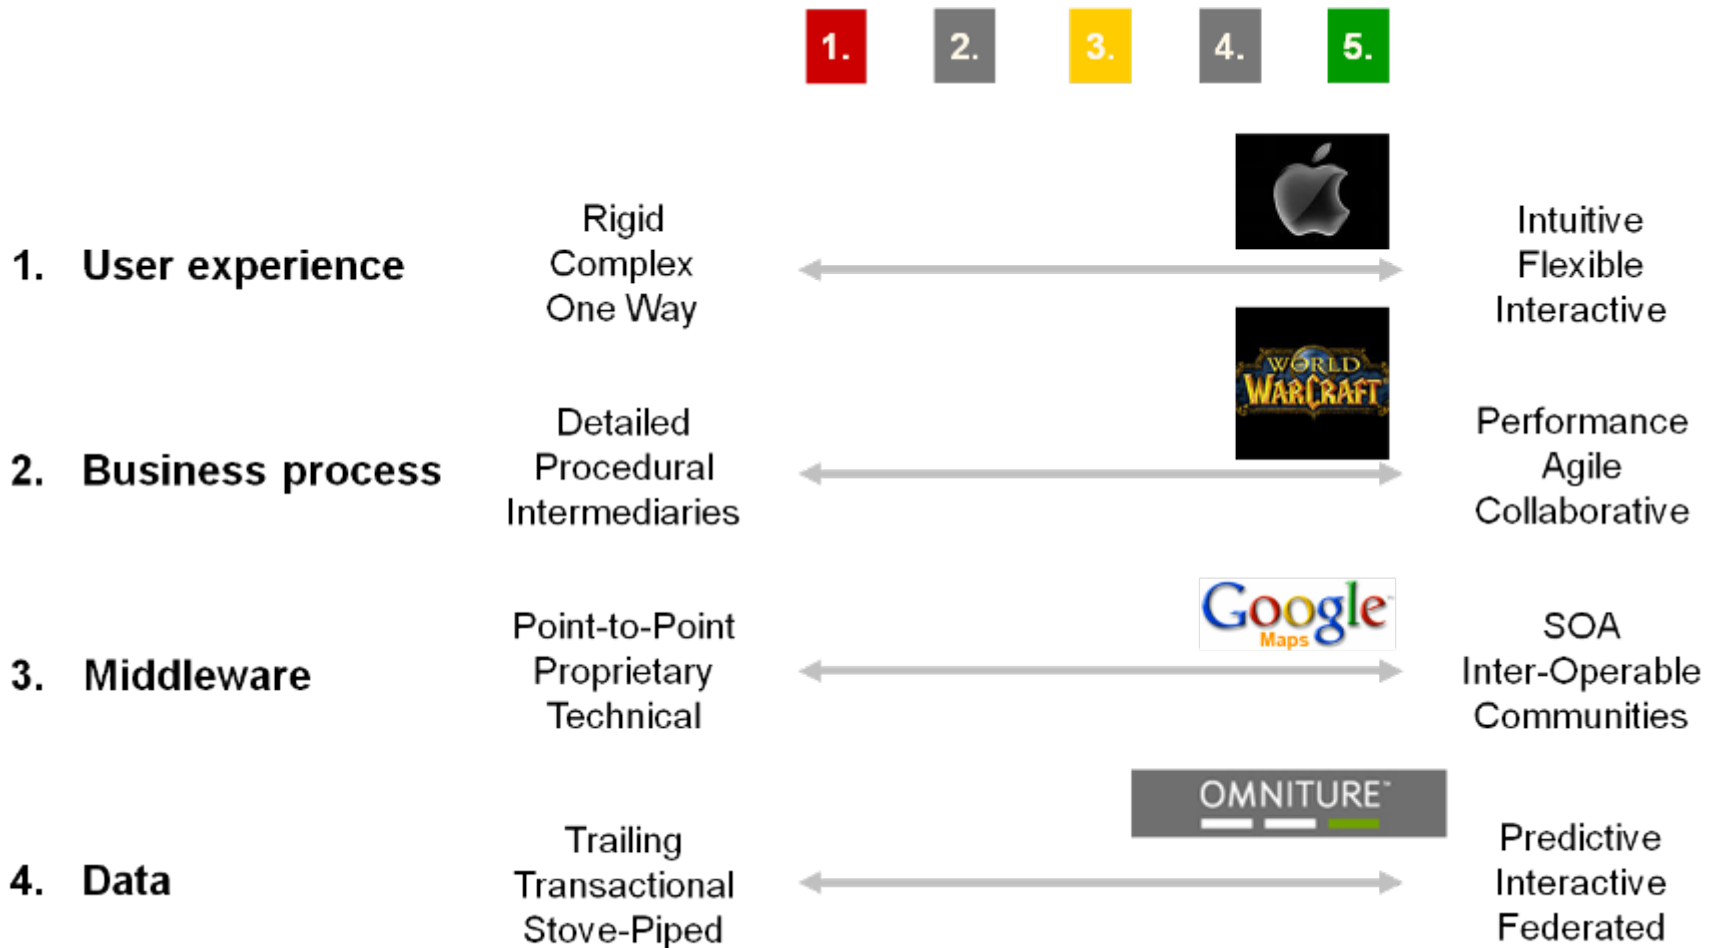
1. 2. 3. 4. 5.

1. User experience

Rigid
Complex
One Way

Intuitive
Flexible
Interactive

WORLD WARCRAFT

2. Business process

Detailed
Procedural
Intermediaries

Performance
Agile
Collaborative

Google Maps

3. Middleware

Point-to-Point
Proprietary
Technical

SOA
Inter-Operable
Communities

OMNITURE

4. Data

Trailing
Transactional
Stove-Piped

Predictive
Interactive
Federated